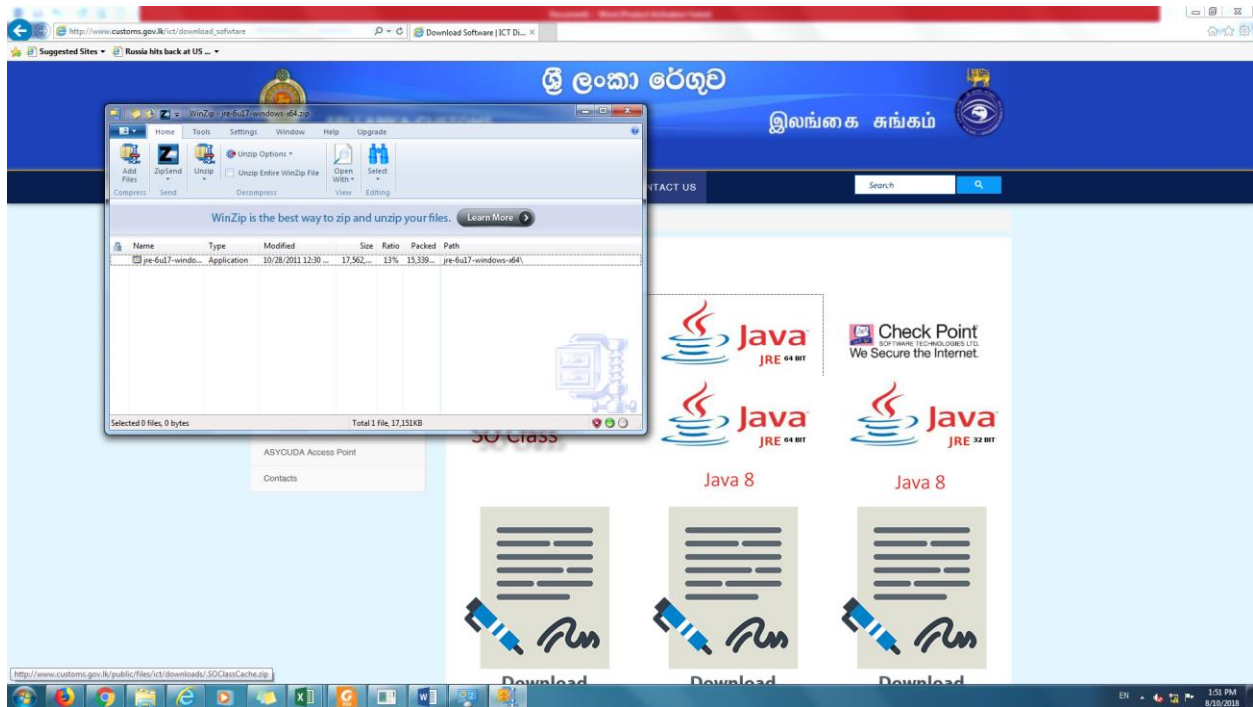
http://www.customs.gov.lk/ict/download_software
Download Software | ICT Di...
Suggested Sites
Russia hits back at US ...
ශ්‍රී ලංකා රේගුව
இலங்கை சுங்கம்
WinZip - jre-6u17-windows-x64.zip
Home Tools Settings Window Help Upgrade
Add Files
ZipSend
Unzip
Unzip Options
Unzip Entire WinZip File
Open With
Select
Compress Send Decompress View Editing
WinZip is the best way to zip and unzip your files.
Learn More
| Name | Type | Modified | Size | Ratio | Packed | Path |
|---|---|---|---|---|---|---|
| jre-6u17-windo... | Application | 10/28/2011 12:30 ... | 17,562,... | 13% | 15,339... | jre-6u17-windows-x64\ |
Selected 0 files, 0 bytes
Total 1 file, 17,151KB
NTACT US
Search
Java JRE 64 BIT
Check Point SOFTWARE TECHNOLOGIES LTD. We Secure the Internet.
SO Class
Java JRE 64 BIT
Java JRE 32 BIT
ASYCUDA Access Point
Contacts
Java 8
Java 8
Download
Download
Download
http://www.customs.gov.lk/public/files/ict/downloads/SOClassCache.zip
EN
1:51 PM
8/10/2018